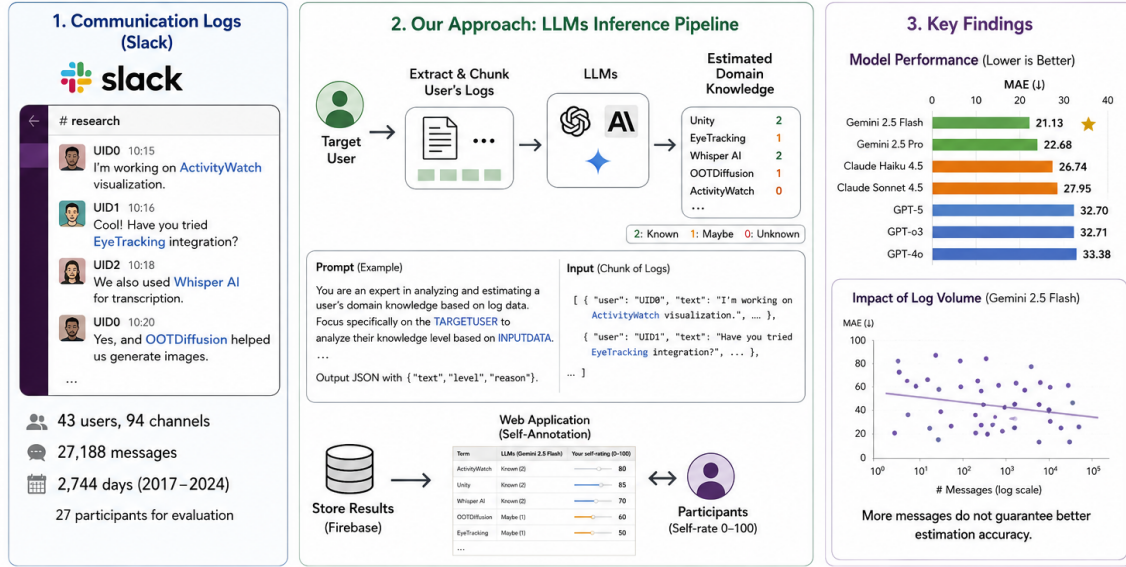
1. Communication Logs (Slack)

slack

# research

UID0 10:15
I'm working on ActivityWatch visualization.

UID1 10:16
Cool! Have you tried EyeTracking integration?

UID2 10:18
We also used Whisper AI for transcription.

UID0 10:20
Yes, and OOTDiffusion helped us generate images.

...

43 users, 94 channels
27,188 messages
2,744 days (2017–2024)
27 participants for evaluation

2. Our Approach: LLMs Inference Pipeline

Target User

Extract & Chunk User's Logs

...

LLMs

Estimated Domain Knowledge

| | |
|---|---|
| Unity | 2 |
| EyeTracking | 1 |
| Whisper AI | 2 |
| OOTDiffusion | 1 |
| ActivityWatch | 0 |
| ... | |

2: Known 1: Maybe 0: Unknown

Prompt (Example)

You are an expert in analyzing and estimating a user's domain knowledge based on log data. Focus specifically on the TARGETUSER to analyze their knowledge level based on INPUTDATA.
...
Output JSON with { "text", "level", "reason"}.

Input (Chunk of Logs)

[ { "user": "UID0", "text": "I'm working on ActivityWatch visualization.", ... },
{ "user": "UID1", "text": "Have you tried EyeTracking integration?", ... },
... ]

Store Results (Firebase)

Web Application (Self-Annotation)

| Term | LLMs (Gemini 2.5 Flash) | Your self-rating (0–100) |
|---|---|---|
| ActivityWatch | Known (2) | 80 |
| Unity | Known (2) | 85 |
| Whisper AI | Known (2) | 70 |
| OOTDiffusion | Maybe (1) | 60 |
| EyeTracking | Maybe (1) | 50 |
| ... | | |

Participants (Self-rate 0–100)

3. Key Findings

Model Performance (Lower is Better)

MAE (↓)

0 10 20 30 40

| Model | MAE |
|---|---|
| Gemini 2.5 Flash | 21.13 |
| Gemini 2.5 Pro | 22.68 |
| Claude Haiku 4.5 | 26.74 |
| Claude Sonnet 4.5 | 27.95 |
| GPT-5 | 32.70 |
| GPT-o3 | 32.71 |
| GPT-4o | 33.38 |

Impact of Log Volume (Gemini 2.5 Flash)

MAE (↓)

100 80 60 40 20 0

$10^0$ $10^1$ $10^2$ $10^3$ $10^4$ $10^5$

# Messages (log scale)

More messages do not guarantee better estimation accuracy.